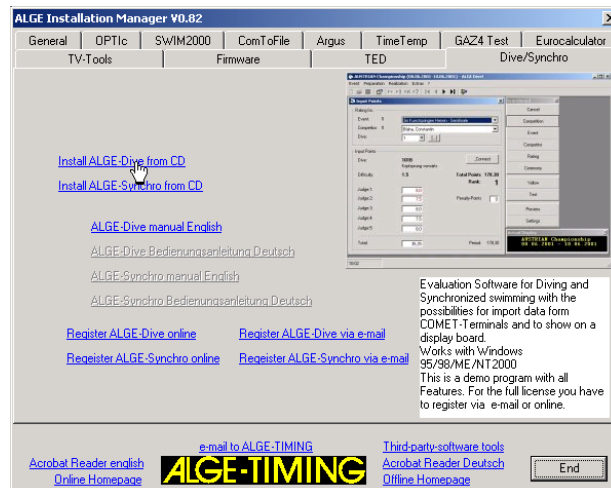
ALGE Installation Manager V0.82

General | OPTIc | SWIM2000 | ComToFile | Argus | TimeTemp | GAZ4 Test | Eurocalculator
TV-Tools | Firmware | TED | Dive/Synchro

Install ALGE-Dive from CD
Install ALGE-Synchro from CD

ALGE-Dive manual English
ALGE-Dive Bedienungsanleitung Deutsch
ALGE-Synchro manual English
ALGE-Synchro Bedienungsanleitung Deutsch

Register ALGE-Dive online
Register ALGE-Dive via e-mail
Regeister ALGE-Synchro online
Regeister ALGE-Synchro via e-mail

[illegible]

AUSTRIAN Championship

Evaluation Software for Diving and Synchronized swimming with the possibilities for import data form COMET-Terminals and to show on a display board.
Works with Windows 95/98/ME/NT2000
This is a demo program with all Features. For the full license you have to register via e-mail or online.

e-mail to ALGE-TIMING
Third-party-software tools
Acrobat Reader english
ALGE-TIMING
Acrobat Reader Deutsch
End
Online Homepage
Offline Homepage